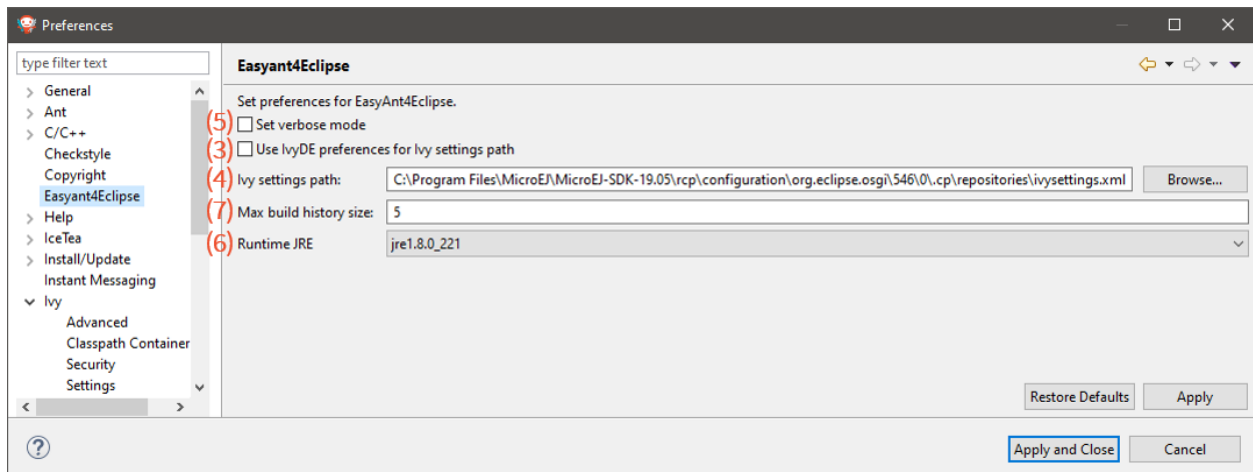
Preferences

type filter text

General
Ant
C/C++
Checkstyle
Copyright
Easyant4Eclipse
Help
IceTea
Install/Update
Instant Messaging
Ivy
Advanced
Classpath Container
Security
Settings

Easyant4Eclipse

Set preferences for EasyAnt4Eclipse.
(5) Set verbose mode
(3) Use IvyDE preferences for Ivy settings path
(4) Ivy settings path: C:\Program Files\MicroEJ\MicroEJ-SDK-19.05\rcp\configuration\org.eclipse.osgi\546\0\.cp\repositories\ivysettings.xml Browse...
(7) Max build history size: 5
(6) Runtime JRE jre1.8.0_221

Restore Defaults Apply

Apply and Close Cancel